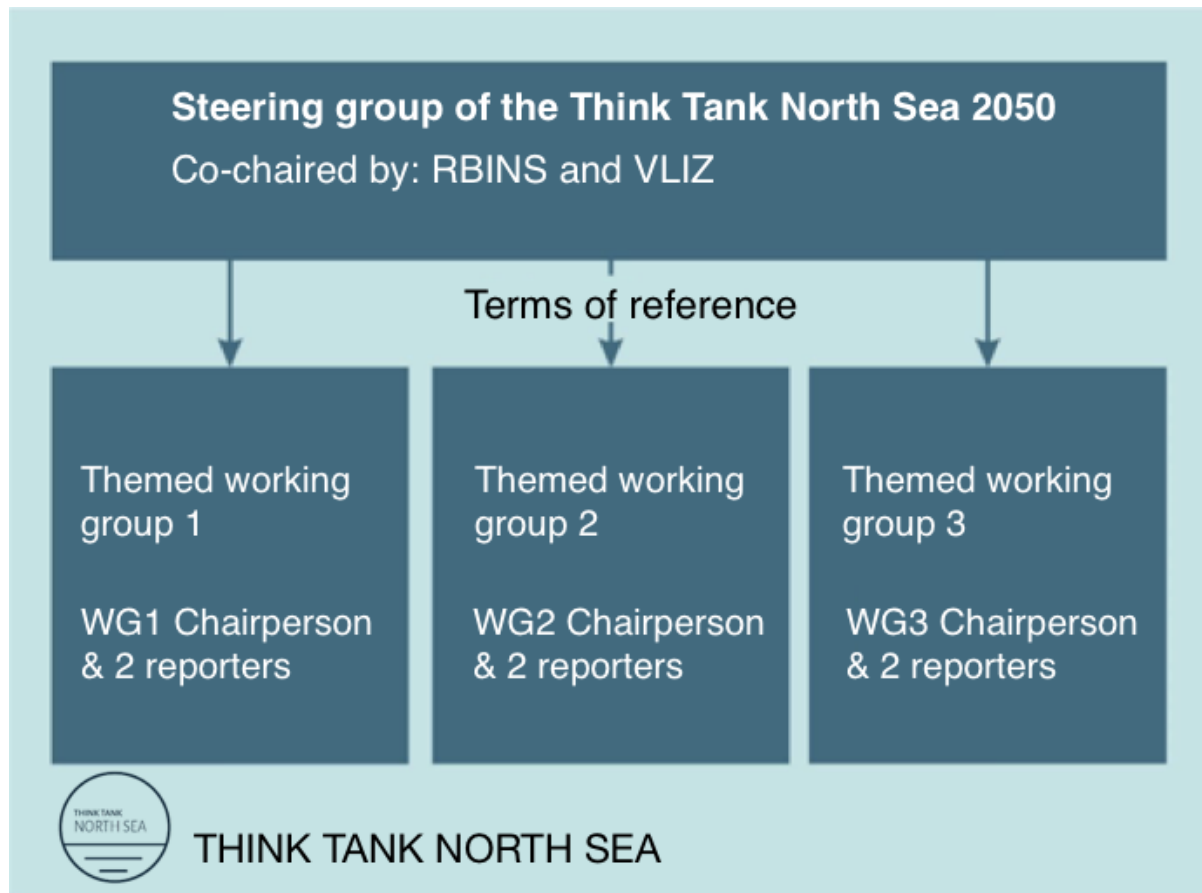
Steering group of the Think Tank North Sea 2050
Co-chaired by: RBINS and VLIZ

Terms of reference

Themed working group 1

WG1 Chairperson & 2 reporters

Themed working group 2

WG2 Chairperson & 2 reporters

Themed working group 3

WG3 Chairperson & 2 reporters

THINK TANK NORTH SEA

THINK TANK NORTH SEA